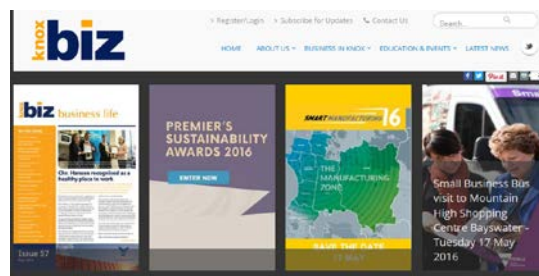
knox biz

> Register/Login > Subscribe for Updates Contact Us Search...

HOME ABOUT US BUSINESS IN KNOX EDUCATION & EVENTS LATEST NEWS

Pin it

biz business life

Cr. Henson recognised as a healthy place to work

Issue 37

PREMIER'S SUSTAINABILITY AWARDS 2016

ENTER NOW

SMART MANUFACTURING 16

THE MANUFACTURING ZONE

SAVE THE DATE

17 MAY

Small Business Bus visit to Mountain High Shopping Centre Bayswater - Tuesday 17 May 2016